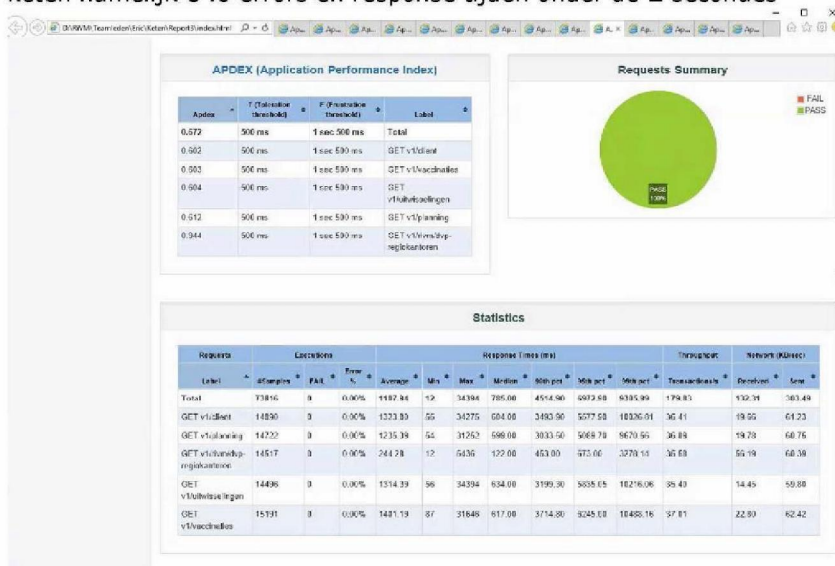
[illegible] namelijk 0 % errors en response tijden onder de 2 seconds

D:\RIVM\Teamleden\Eric\Keten\Report3\index.html

APDEX (Application Performance Index)

| Apdex | T (Toleration threshold) | F (Frustration threshold) | Label |
|---|---|---|---|
| 0.572 | 500 ms | 1 sec 500 ms | Total |
| 0.502 | 500 ms | 1 sec 500 ms | GET v1/client |
| 0.503 | 500 ms | 1 sec 500 ms | GET v1/vaccinaties |
| 0.504 | 500 ms | 1 sec 500 ms | GET v1/uitvisselingen |
| 0.512 | 500 ms | 1 sec 500 ms | GET v1/planning |
| 0.944 | 500 ms | 1 sec 500 ms | GET v1/vens/dvp-regiokantoren |

Requests Summary

FAIL
PASS

PASS 100%

Statistics

| Requests | Executions | | | Response Times (ms) | | | | | | | Throughput | Network (KB/sec) | |
|---|---|---|---|---|---|---|---|---|---|---|---|---|---|
| Label | #Samples | FAIL | Error % | Average | Min | Max | Median | 90th pct | 95th pct | 99th pct | Transactions/s | Received | Sent |
| Total | 73816 | 0 | 0.00% | 1192.84 | 12 | 34394 | 785.00 | 4514.90 | 6972.50 | 9395.99 | 179.83 | 132.31 | 303.49 |
| GET v1/client | 14890 | 0 | 0.00% | 1323.80 | 55 | 34275 | 604.00 | 3493.90 | 5577.50 | 10026.01 | 36.41 | 19.95 | 61.23 |
| GET v1/planning | 14722 | 0 | 0.00% | 1235.39 | 54 | 31262 | 598.00 | 3033.50 | 5069.70 | 9670.55 | 35.88 | 19.78 | 60.76 |
| GET v1/vens/dvp-regiokantoren | 14517 | 0 | 0.00% | 244.28 | 12 | 6436 | 122.00 | 453.00 | 573.00 | 3270.14 | 35.58 | 55.19 | 60.38 |
| GET v1/uitvisselingen | 14496 | 0 | 0.00% | 1314.39 | 56 | 34394 | 634.00 | 3199.30 | 5635.05 | 10216.06 | 35.40 | 14.45 | 59.80 |
| GET v1/vaccinaties | 15191 | 0 | 0.00% | 1401.19 | 87 | 31848 | 617.00 | 3714.80 | 5245.50 | 10483.16 | 37.01 | 22.80 | 62.42 |